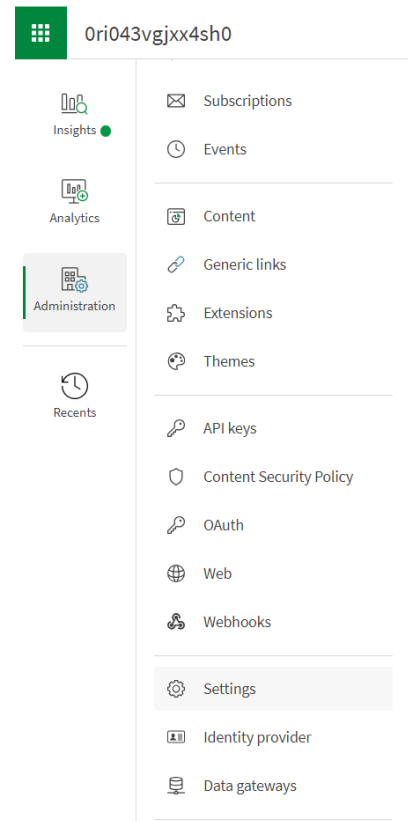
0ri043vgjxx4sh0

Insights

Analytics

Administration

Recents

Subscriptions

Events

Content

Generic links

Extensions

Themes

API keys

Content Security Policy

OAuth

Web

Webhooks

Settings

Identity provider

Data gateways